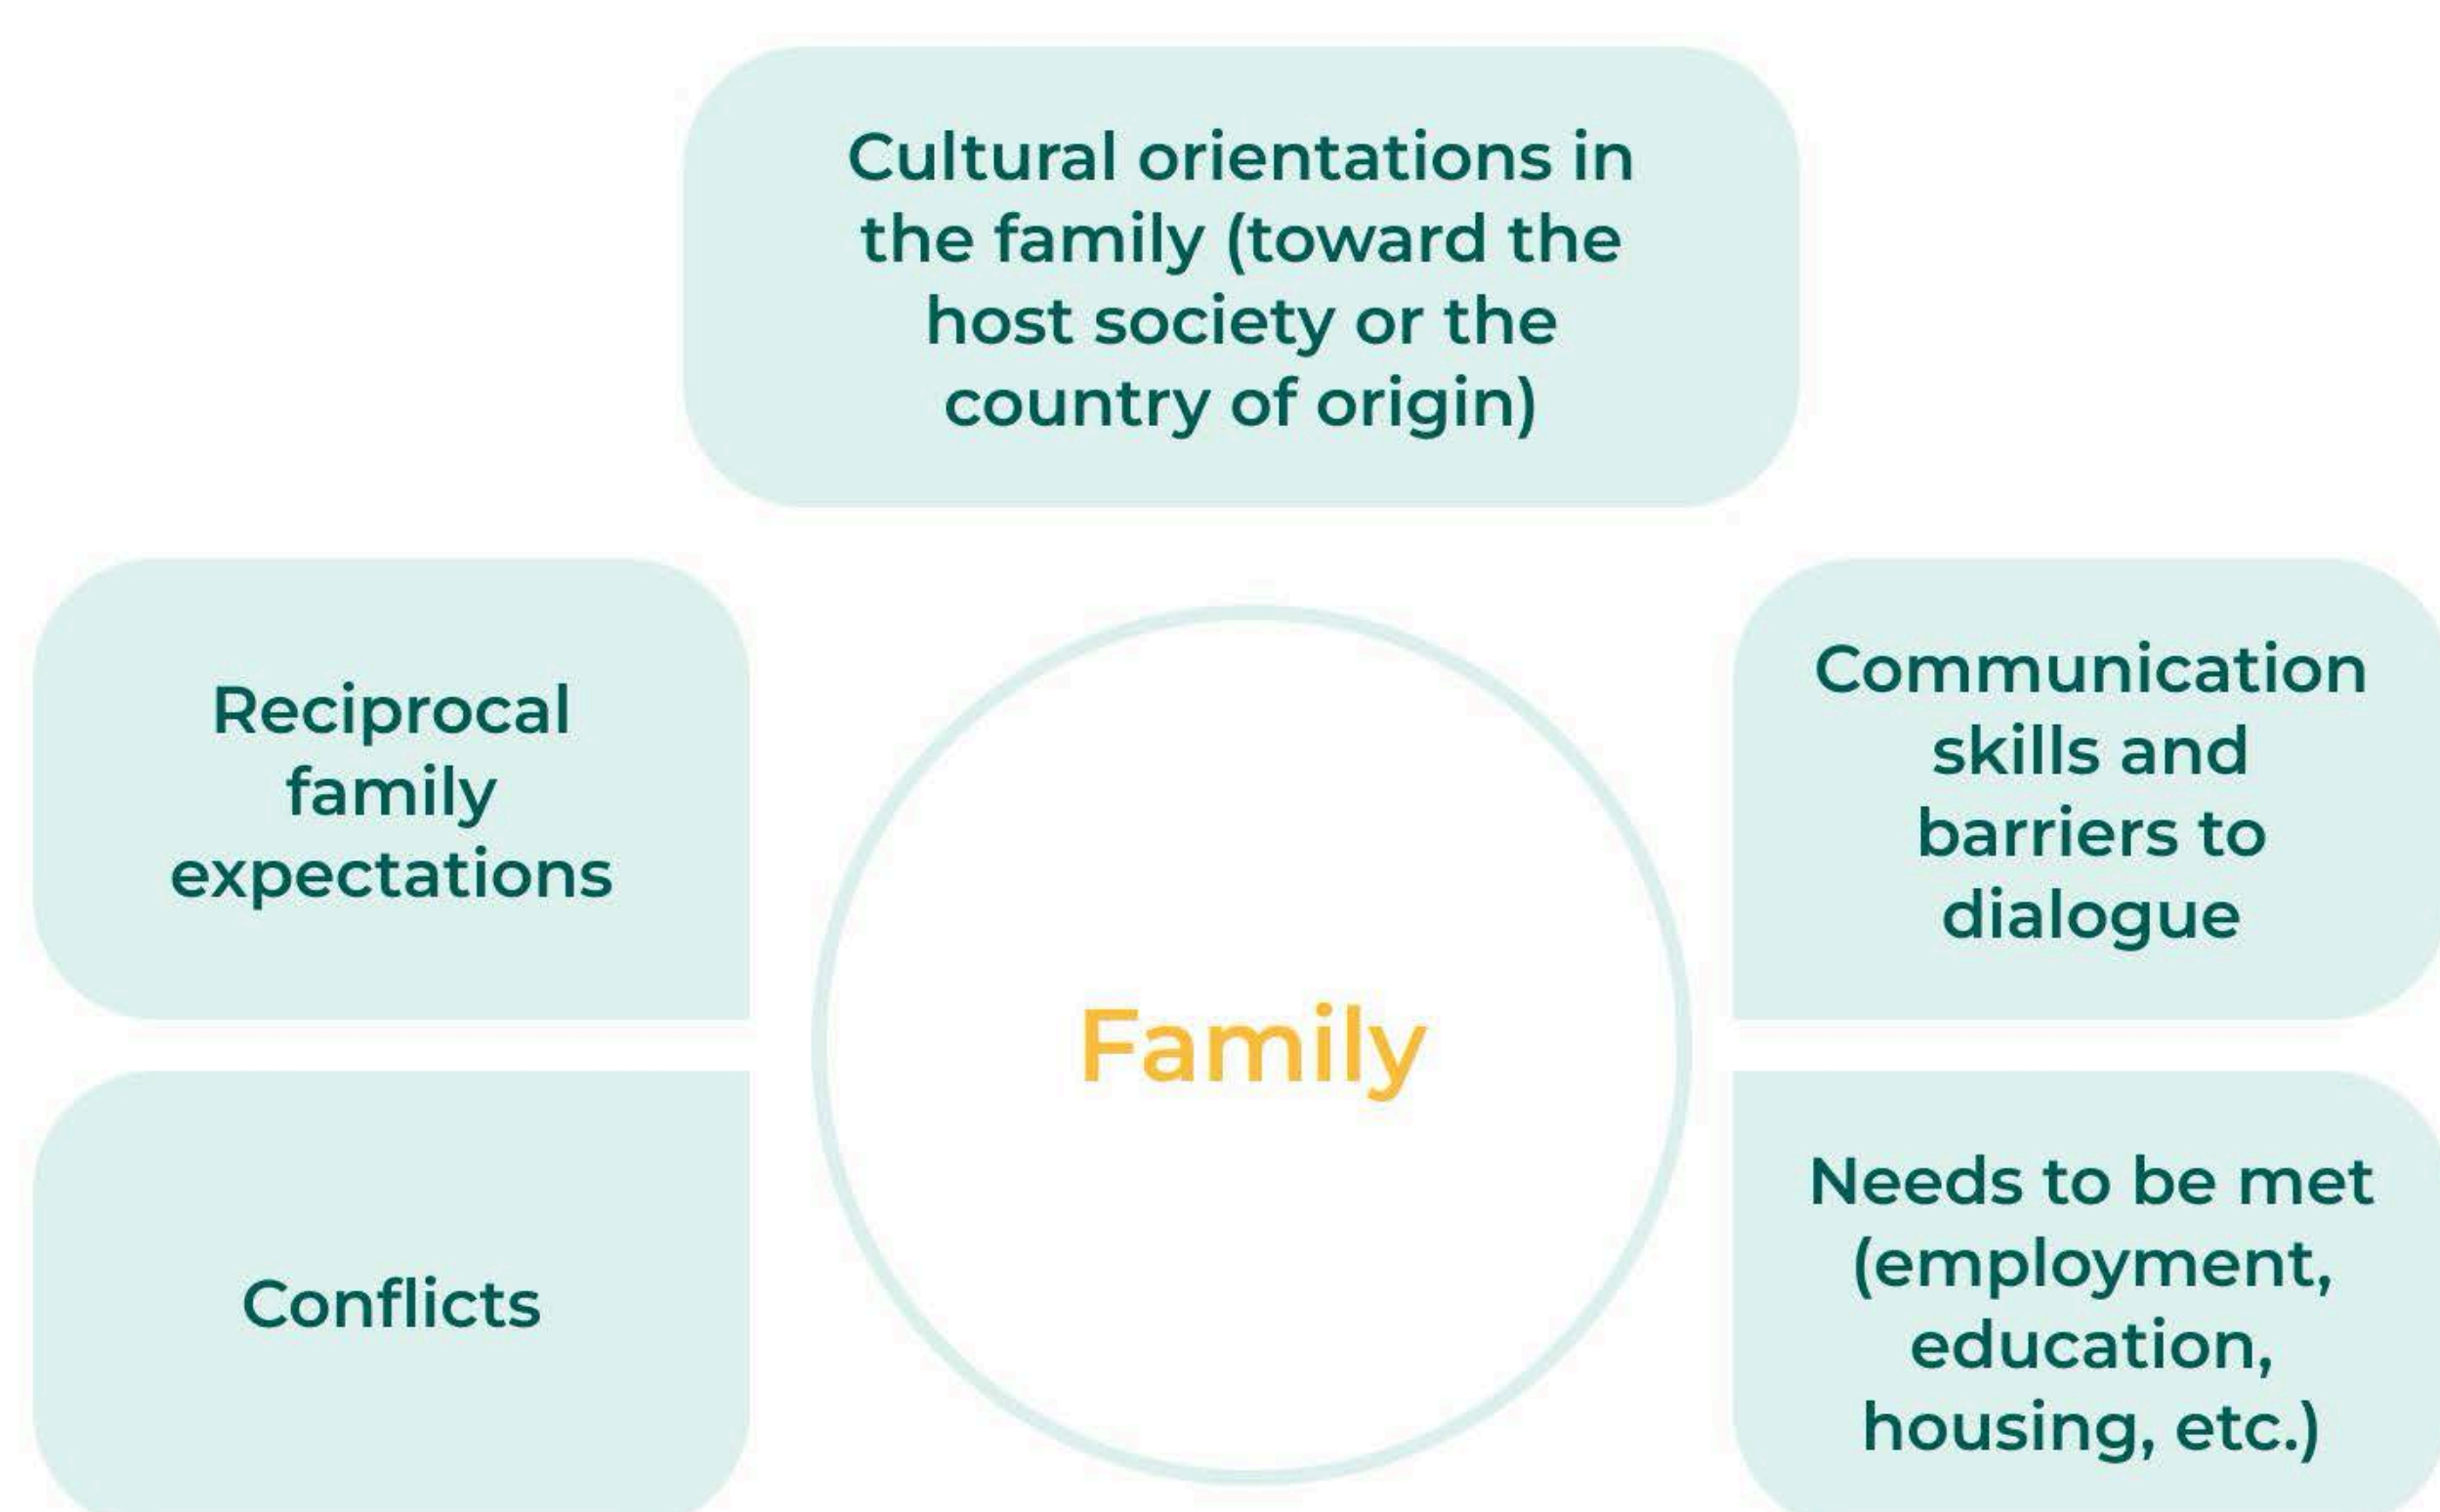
Cultural orientations in the family (toward the host society or the country of origin)

Reciprocal family expectations

Communication skills and barriers to dialogue

Family

Conflicts

Needs to be met (employment, education, housing, etc.)